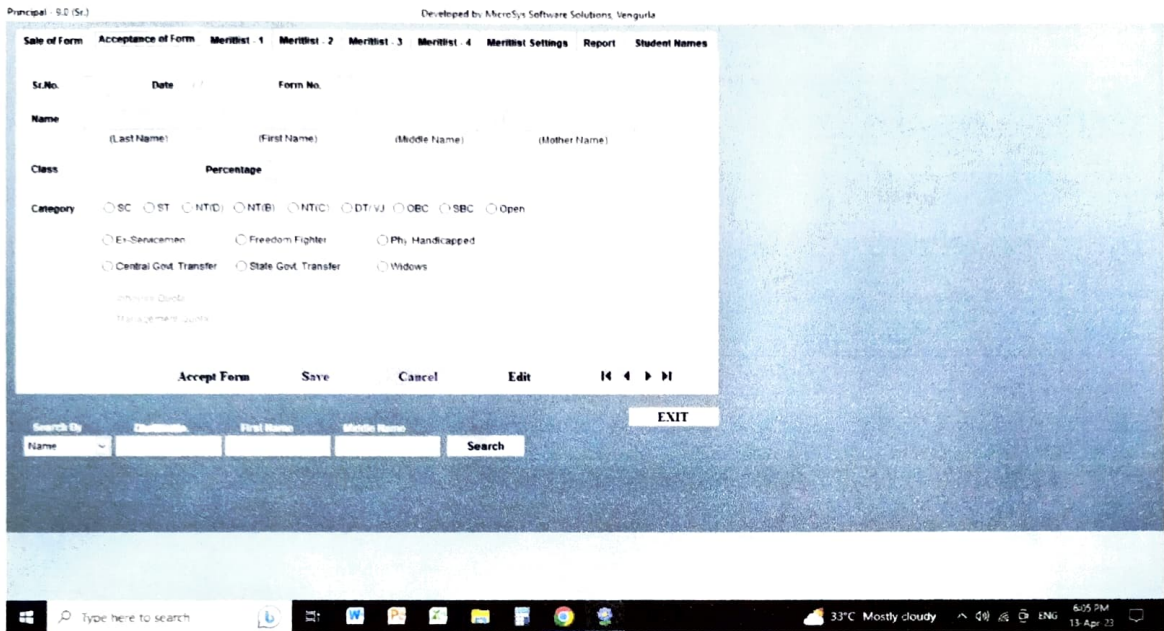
Principal - 9.0 (Sr.)

Developed by MicroSys Software Solutions, Vengurla

Sale of Form Acceptance of Form Meritlist - 1 Meritlist - 2 Meritlist - 3 Meritlist - 4 Meritlist Settings Report Student Names

Sr.No. Date Form No.

Name

(Last Name) (First Name) (Middle Name) (Mother Name)

Class Percentage

Category SC ST NT(D) NT(B) NT(C) DT/VJ OBC SBC Open

Ex-Servicemen Freedom Fighter Phy. Handicapped

Central Govt. Transfer State Govt. Transfer Widows

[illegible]

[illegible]

Accept Form Save Cancel Edit

EXIT

Search By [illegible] First Name Middle Name

Name Search

Type here to search

33°C Mostly cloudy ENG 6:05 PM 13-Apr-23